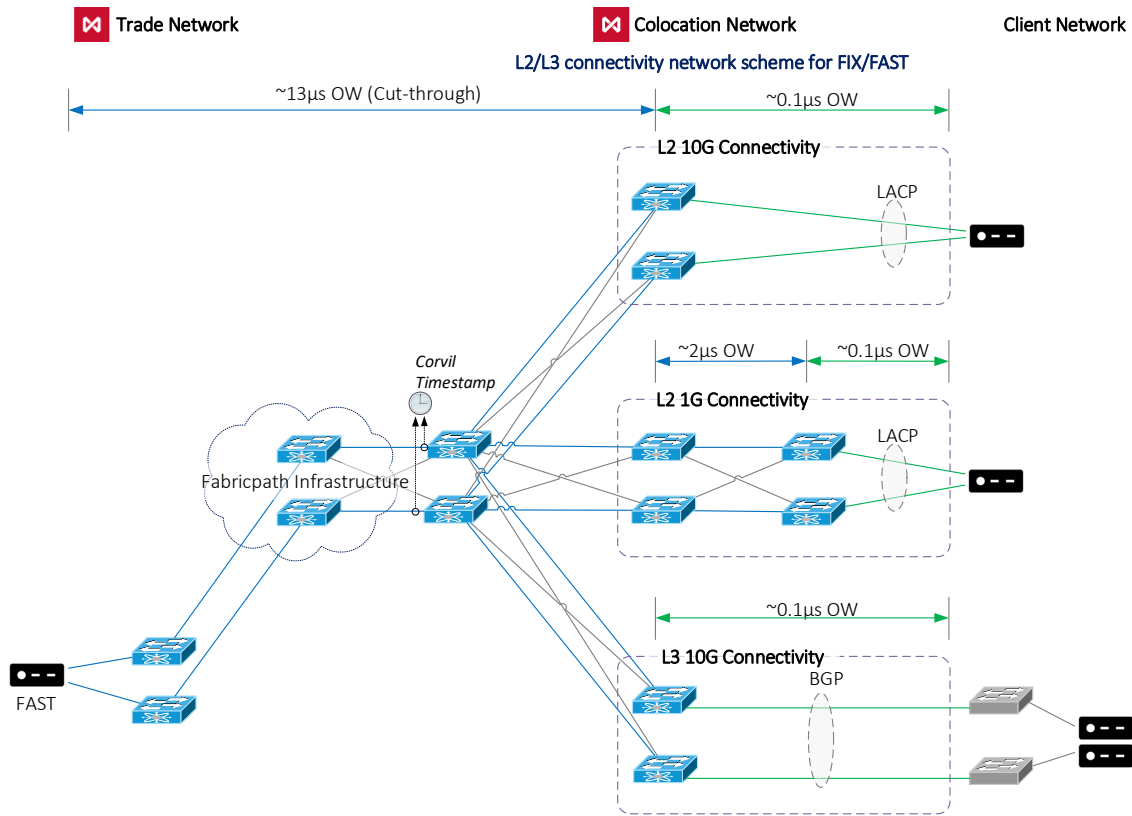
Trade Network

Colocation Network

Client Network

L2/L3 connectivity network scheme for FIX/FAST

~13µs OW (Cut-through)

~0.1µs OW

L2 10G Connectivity

LACP

Corvil Timestamp

~2µs OW

~0.1µs OW

L2 1G Connectivity

LACP

Fabricpath Infrastructure

~0.1µs OW

L3 10G Connectivity

BGP

FAST